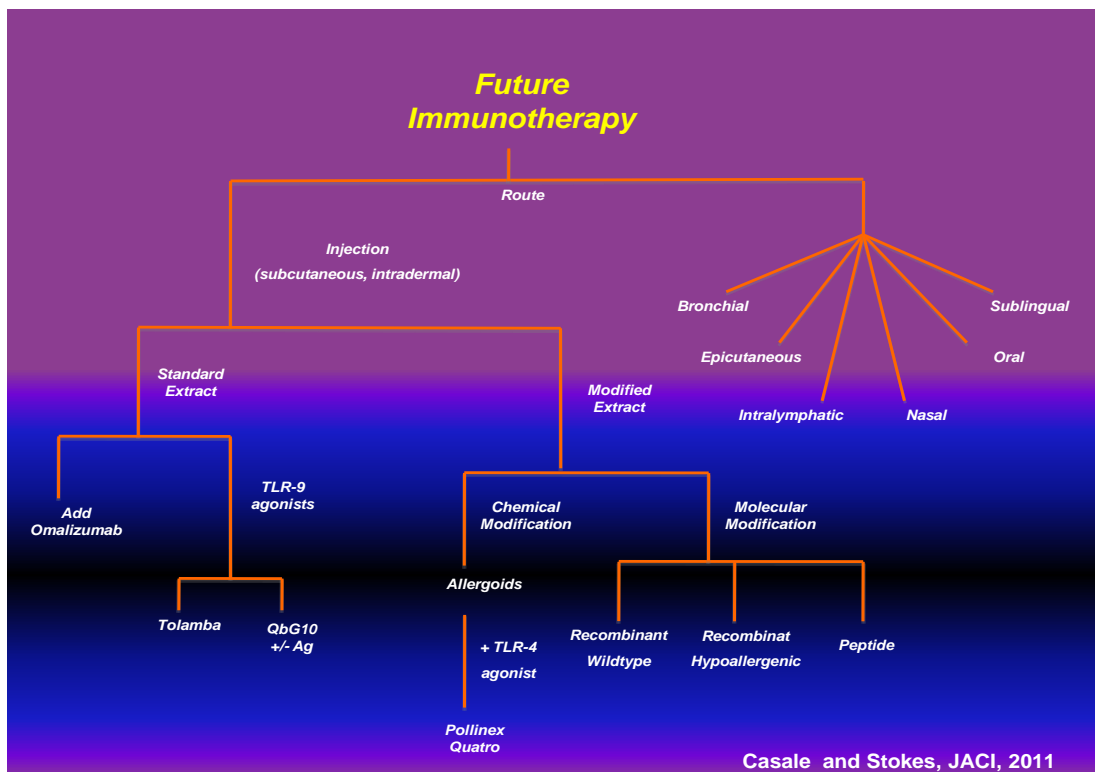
Future Immunotherapy

Route

Injection
(subcutaneous, intradermal)

Bronchial
Sublingual
Epicutaneous
Oral
Intralymphatic
Nasal

Standard Extract

Modified Extract

Add Omalizumab

TLR-9 agonists

Tolamba

QbG10 +/- Ag

Chemical Modification

Molecular Modification

Allergoids

+ TLR-4 agonist

Pollinex Quatro

Recombinant Wildtype

Recombinat Hypoallergenic

Peptide

Casale and Stokes, JACI, 2011